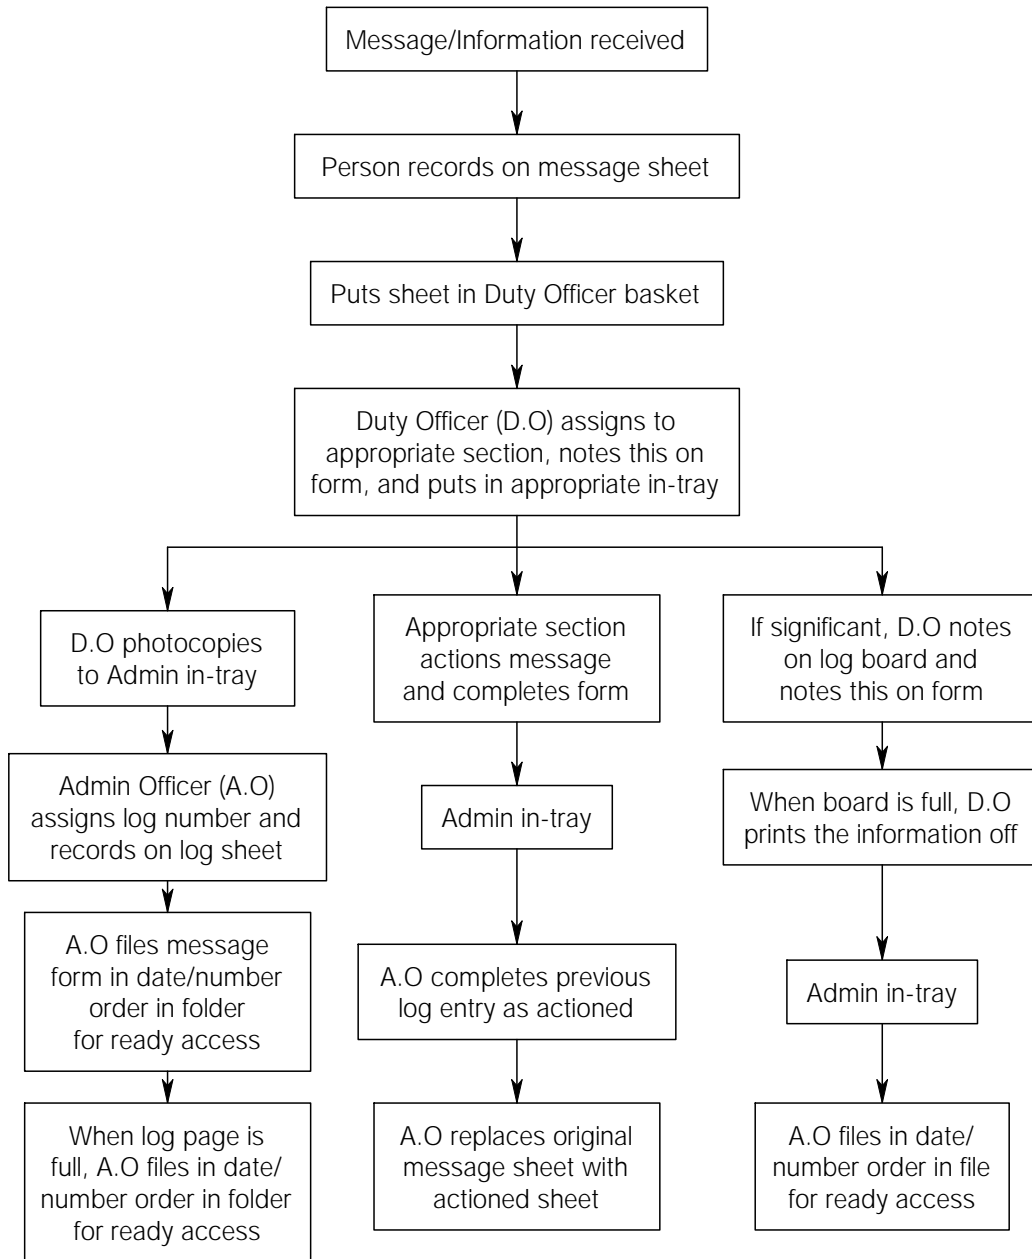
Message/Information received

Person records on message sheet

Puts sheet in Duty Officer basket

Duty Officer (D.O) assigns to appropriate section, notes this on form, and puts in appropriate in-tray

D.O photocopies to Admin in-tray

Admin Officer (A.O) assigns log number and records on log sheet

A.O files message form in date/number order in folder for ready access

When log page is full, A.O files in date/number order in folder for ready access

Appropriate section actions message and completes form

Admin in-tray

A.O completes previous log entry as actioned

A.O replaces original message sheet with actioned sheet

If significant, D.O notes on log board and notes this on form

When board is full, D.O prints the information off

Admin in-tray

A.O files in date/number order in file for ready access